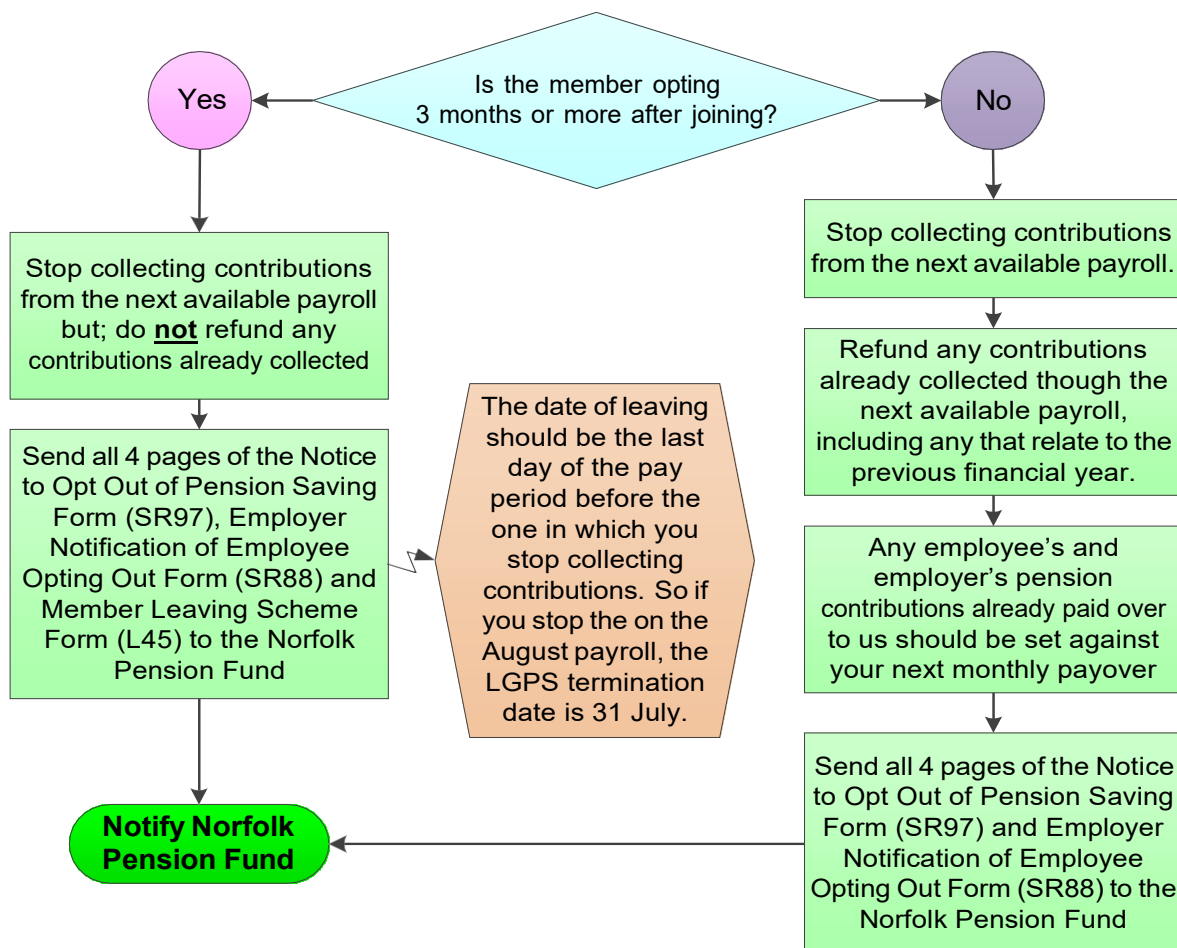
Is the member opting 3 months or more after joining?

Yes

No

Stop collecting contributions from the next available payroll but; do **not** refund any contributions already collected

Send all 4 pages of the Notice to Opt Out of Pension Saving Form (SR97), Employer Notification of Employee Opting Out Form (SR88) and Member Leaving Scheme Form (L45) to the Norfolk Pension Fund

The date of leaving should be the last day of the pay period before the one in which you stop collecting contributions. So if you stop the on the August payroll, the LGPS termination date is 31 July.

Stop collecting contributions from the next available payroll.

Refund any contributions already collected though the next available payroll, including any that relate to the previous financial year.

Any employee's and employer's pension contributions already paid over to us should be set against your next monthly payover

Send all 4 pages of the Notice to Opt Out of Pension Saving Form (SR97) and Employer Notification of Employee Opting Out Form (SR88) to the Norfolk Pension Fund

Notify Norfolk Pension Fund